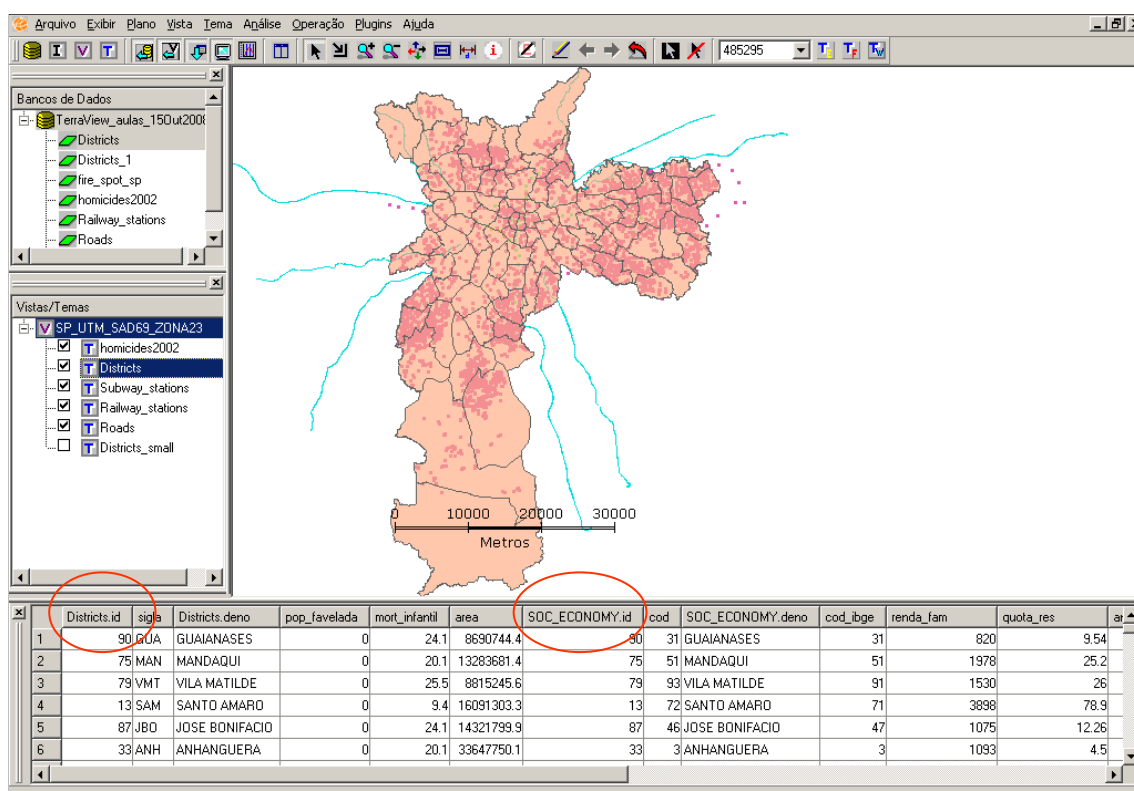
Arquivo Exibir Plano Vista Tema Análise Operação Plugins Ajuda

485295

Bancos de Dados
TerraView_aulas_15Out2008
Districts
Districts_1
fire_spot_sp
homicides2002
Railway_stations
Roads

Vistas/Temas
SP_UTM_SAD69_ZONA23
homicides2002
Districts
Subway_stations
Railway_stations
Roads
Districts_small

0 10000 20000 30000
Metros

| | Districts.id | sigla | Districts.deno | pop_favelada | mort_infantil | area | SOC_ECONOMY.id | cod | SOC_ECONOMY.deno | cod_ibge | renda_fam | quota_res |
|---|---|---|---|---|---|---|---|---|---|---|---|---|
| 1 | 90 | GUA | GUAIANASES | 0 | 24.1 | 8690744.4 | 90 | 31 | GUAIANASES | 31 | 820 | 9.54 |
| 2 | 75 | MAN | MANDAQUI | 0 | 20.1 | 13283681.4 | 75 | 51 | MANDAQUI | 51 | 1978 | 25.2 |
| 3 | 79 | VMT | VILA MATILDE | 0 | 25.5 | 8815245.6 | 79 | 93 | VILA MATILDE | 91 | 1530 | 26 |
| 4 | 13 | SAM | SANTO AMARO | 0 | 9.4 | 16091303.3 | 13 | 72 | SANTO AMARO | 71 | 3898 | 78.9 |
| 5 | 87 | JBO | JOSE BONIFACIO | 0 | 24.1 | 14321799.9 | 87 | 46 | JOSE BONIFACIO | 47 | 1075 | 12.26 |
| 6 | 33 | ANH | ANHANGUERA | 0 | 20.1 | 33647750.1 | 33 | 3 | ANHANGUERA | 3 | 1093 | 4.5 |